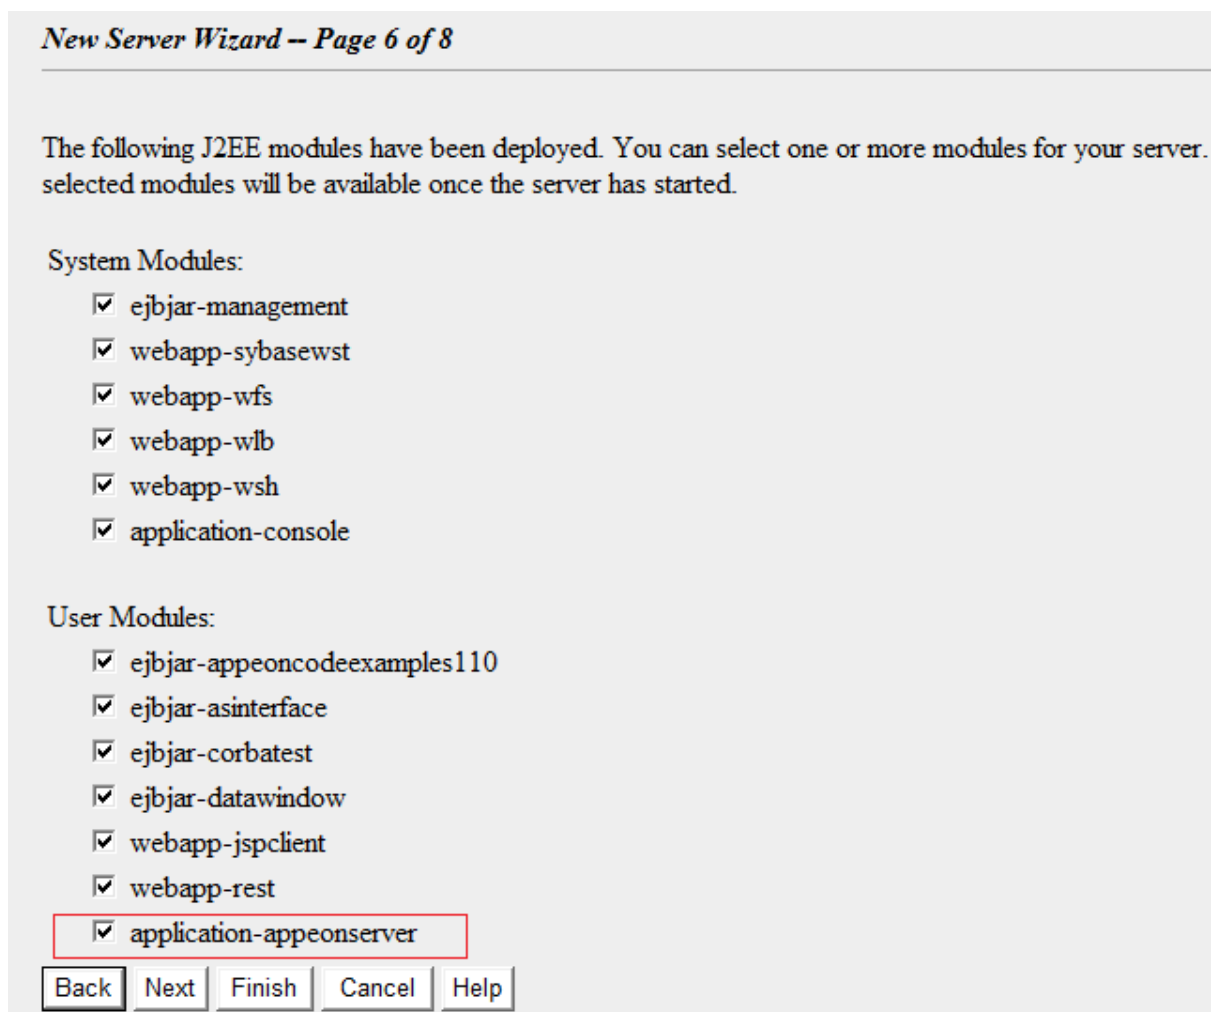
New Server Wizard -- Page 6 of 8

The following J2EE modules have been deployed. You can select one or more modules for your server. selected modules will be available once the server has started.

System Modules:

☑ ejbjar-management
☑ webapp-sybasewst
☑ webapp-wfs
☑ webapp-wlb
☑ webapp-wsh
☑ application-console

User Modules:

☑ ejbjar-appeoncodeexamples110
☑ ejbjar-asinterface
☑ ejbjar-corbatest
☑ ejbjar-datawindow
☑ webapp-jspclient
☑ webapp-rest
☑ application-appeonserver

Back | Next | Finish | Cancel | Help